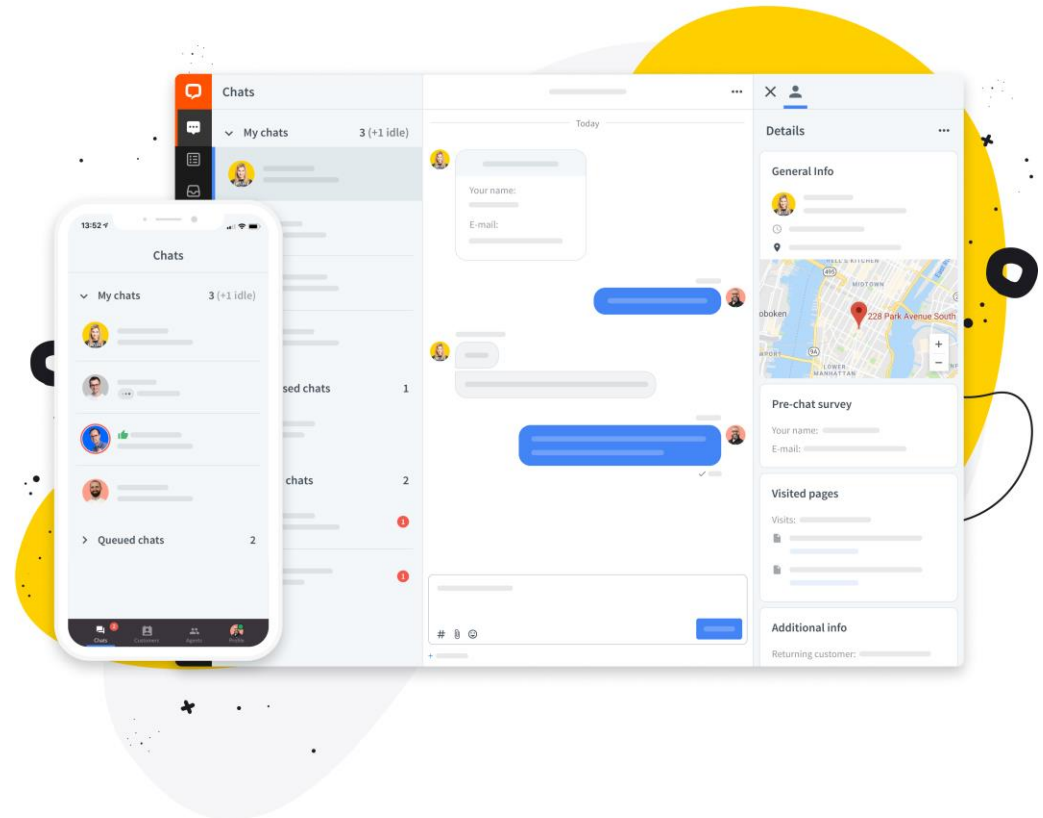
Chats

My chats 3 (+1 idle)

sed chats 1

chats 2

Today

Your name:

E-mail:

Details

General Info

HELL'S KITCHEN

MIDTOWN

oboken

228 Park Avenue South

LOWER MANHATTAN

Pre-chat survey

Your name:

E-mail:

Visited pages

Visits:

Additional info

Returning customer:

13:52

Chats

My chats 3 (+1 idle)

Queued chats 2

Chats

Customers

Agents

Profile